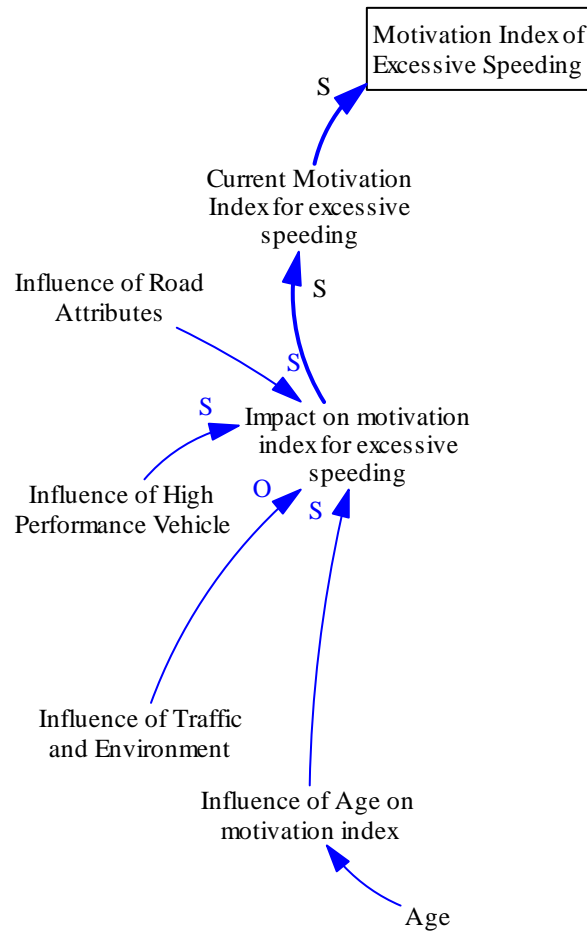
Motivation Index of Excessive Speeding

S

Current Motivation Index for excessive speeding

S

Influence of Road Attributes

S

S

Impact on motivation index for excessive speeding

Influence of High Performance Vehicle

O

S

Influence of Traffic and Environment

Influence of Age on motivation index

Age